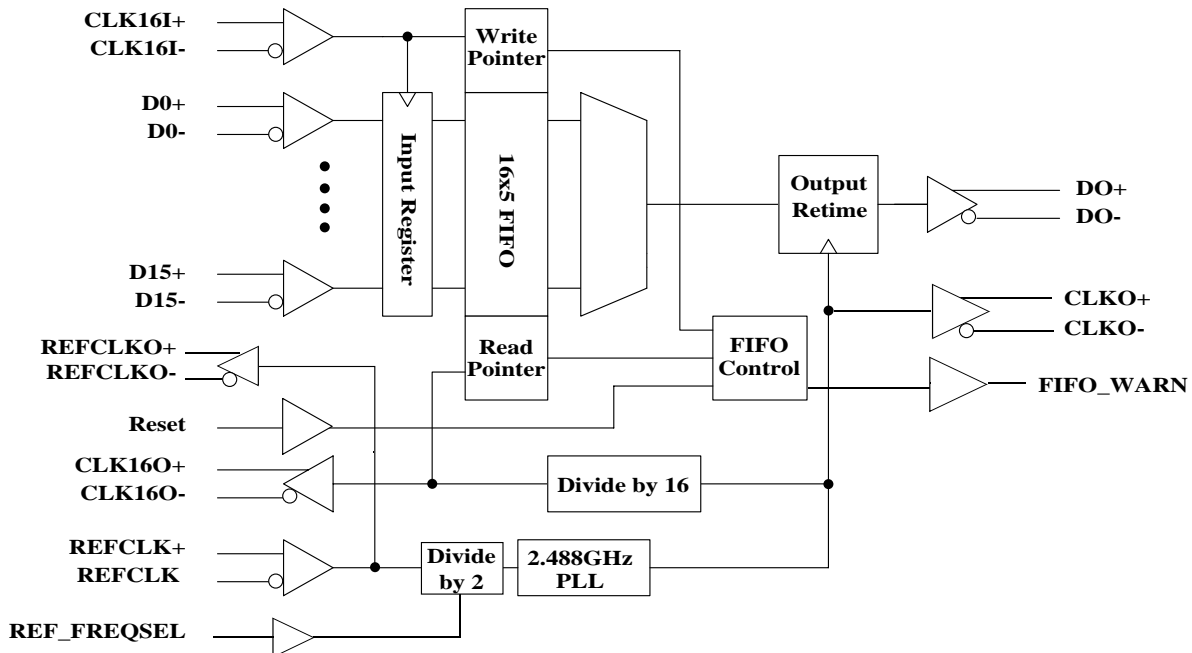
CLK16I+
CLK16I-
D0+
D0-
D15+
D15-
REFCLKO+
REFCLKO-
Reset
CLK16O+
CLK16O-
REFCLK+
REFCLK
REF_FREQSEL
Write Pointer
Input Register
16x5 FIFO
Read Pointer
Output Retime
DO+
DO-
CLKO+
CLKO-
FIFO Control
FIFO_WARN
Divide by 16
Divide by 2
2.488GHz PLL